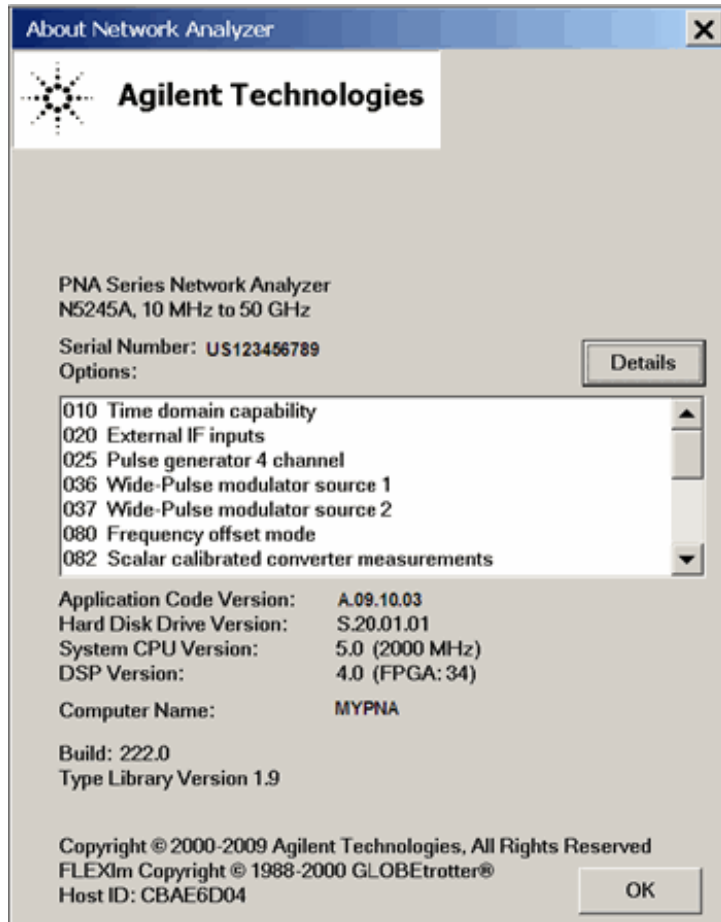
About Network Analyzer

Agilent Technologies

PNA Series Network Analyzer
N5245A, 10 MHz to 50 GHz

Serial Number: US123456789
Options:

Details

010 Time domain capability
020 External IF inputs
025 Pulse generator 4 channel
036 Wide-Pulse modulator source 1
037 Wide-Pulse modulator source 2
080 Frequency offset mode
082 Scalar calibrated converter measurements

| Application Code Version: | A.09.10.03 |
|---|---|
| Hard Disk Drive Version: | S.20.01.01 |
| System CPU Version: | 5.0 (2000 MHz) |
| DSP Version: | 4.0 (FPGA: 34) |

Computer Name: MYPNA

Build: 222.0
Type Library Version 1.9

Copyright © 2000-2009 Agilent Technologies, All Rights Reserved
FLEXlm Copyright © 1988-2000 GLOBEtrotter®
Host ID: CBAE6D04

OK